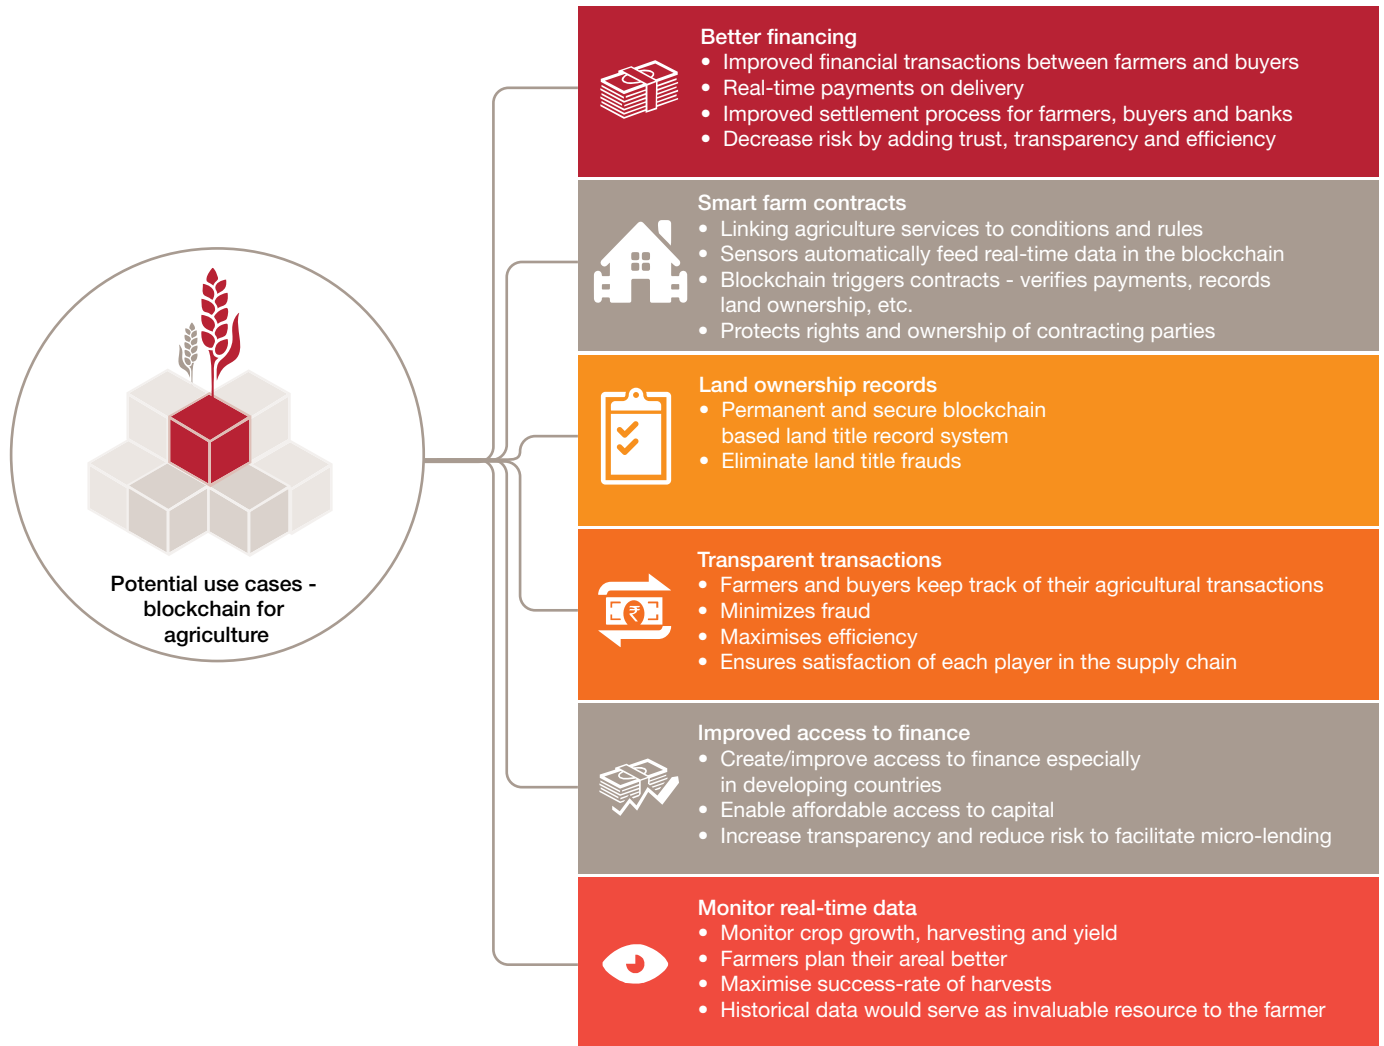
Potential use cases - blockchain for agriculture

Better financing
- Improved financial transactions between farmers and buyers
- Real-time payments on delivery
- Improved settlement process for farmers, buyers and banks
- Decrease risk by adding trust, transparency and efficiency

Smart farm contracts
- Linking agriculture services to conditions and rules
- Sensors automatically feed real-time data in the blockchain
- Blockchain triggers contracts - verifies payments, records land ownership, etc.
- Protects rights and ownership of contracting parties

Land ownership records
- Permanent and secure blockchain based land title record system
- Eliminate land title frauds

Transparent transactions
- Farmers and buyers keep track of their agricultural transactions
- Minimizes fraud
- Maximises efficiency
- Ensures satisfaction of each player in the supply chain

Improved access to finance
- Create/improve access to finance especially in developing countries
- Enable affordable access to capital
- Increase transparency and reduce risk to facilitate micro-lending

Monitor real-time data
- Monitor crop growth, harvesting and yield
- Farmers plan their areal better
- Maximise success-rate of harvests
- Historical data would serve as invaluable resource to the farmer